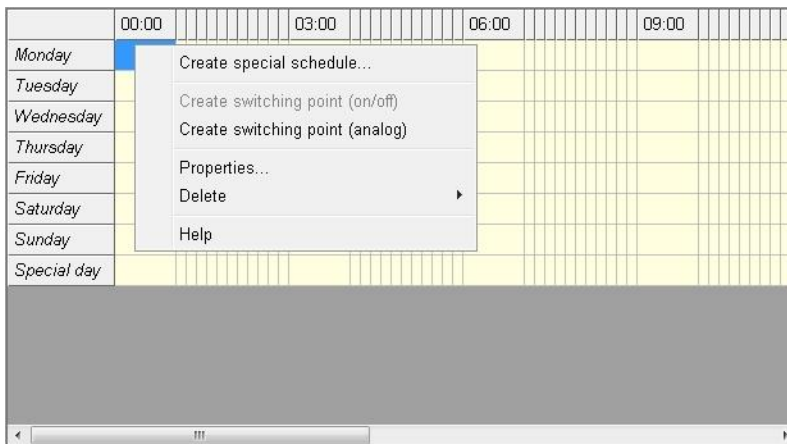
| | 00:00 | 03:00 | 06:00 | 09:00 |
|---|---|---|---|---|
| Monday | | | | |
| Tuesday | | | | |
| Wednesday | | | | |
| Thursday | | | | |
| Friday | | | | |
| Saturday | | | | |
| Sunday | | | | |
| Special day | | | | |

Create special schedule...

Create switching point (on/off)
Create switching point (analog)

Properties...
Delete

Help